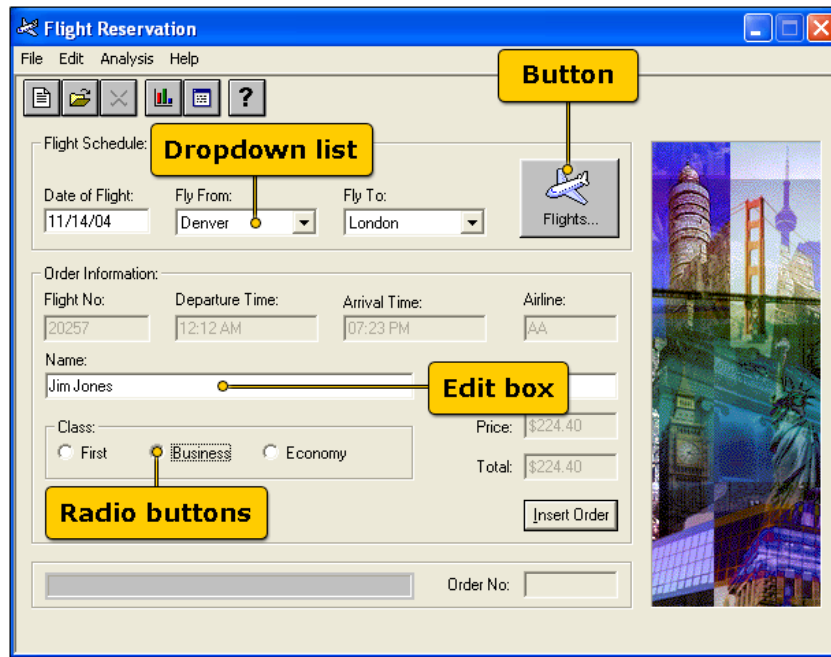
Flight Reservation

File Edit Analysis Help

?

Button

Flight Schedule:

Dropdown list

Date of Flight: 11/14/04

Fly From: Denver

Fly To: London

Flights...

Order Information:

Flight No: 20257

Departure Time: 12:12 AM

Arrival Time: 07:23 PM

Airline: AA

Name: Jim Jones

Edit box

Class: First Business Economy

Price: $224.40

Total: $224.40

Radio buttons

Insert Order

Order No: